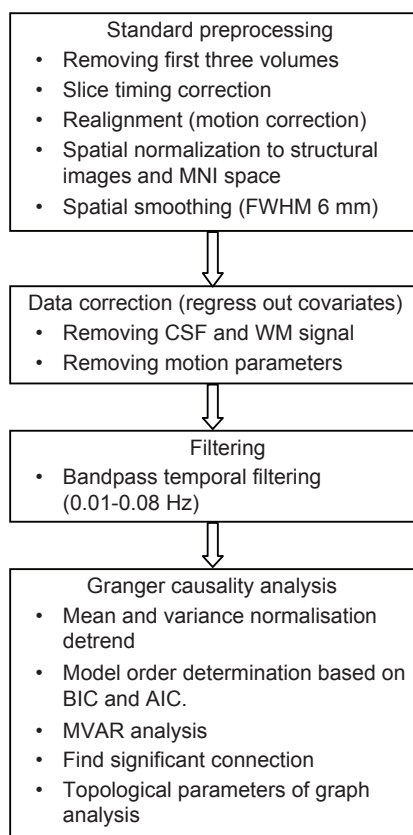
Standard preprocessing

- Removing first three volumes
- Slice timing correction
- Realignment (motion correction)
- Spatial normalization to structural images and MNI space
- Spatial smoothing (FWHM 6 mm)

Data correction (regress out covariates)

- Removing CSF and WM signal
- Removing motion parameters

Filtering

- Bandpass temporal filtering (0.01-0.08 Hz)

Granger causality analysis

- Mean and variance normalisation detrend
- Model order determination based on BIC and AIC.
- MVAR analysis
- Find significant connection
- Topological parameters of graph analysis